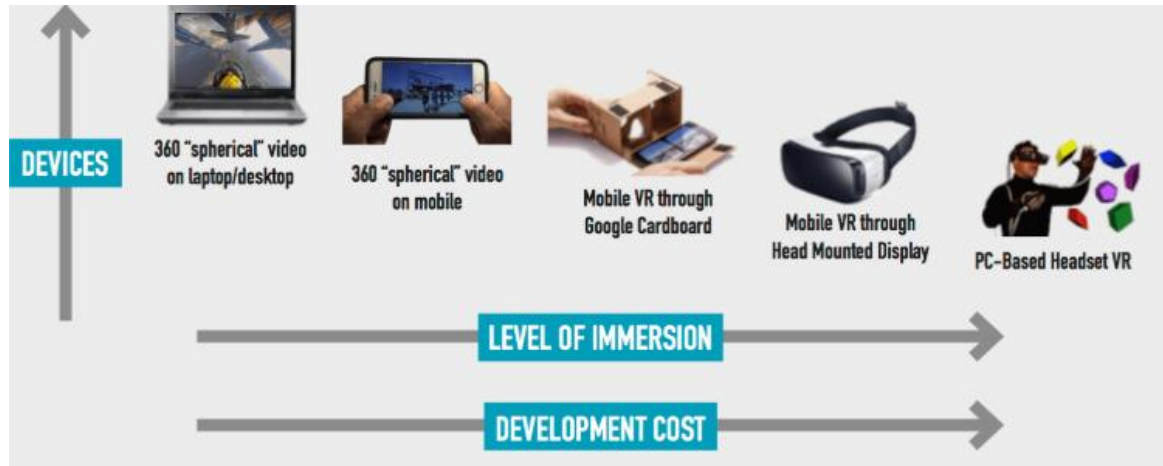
DEVICES

360 "spherical" video on laptop/desktop

360 "spherical" video on mobile

Mobile VR through Google Cardboard

Mobile VR through Head Mounted Display

PC-Based Headset VR

LEVEL OF IMMERSION

DEVELOPMENT COST